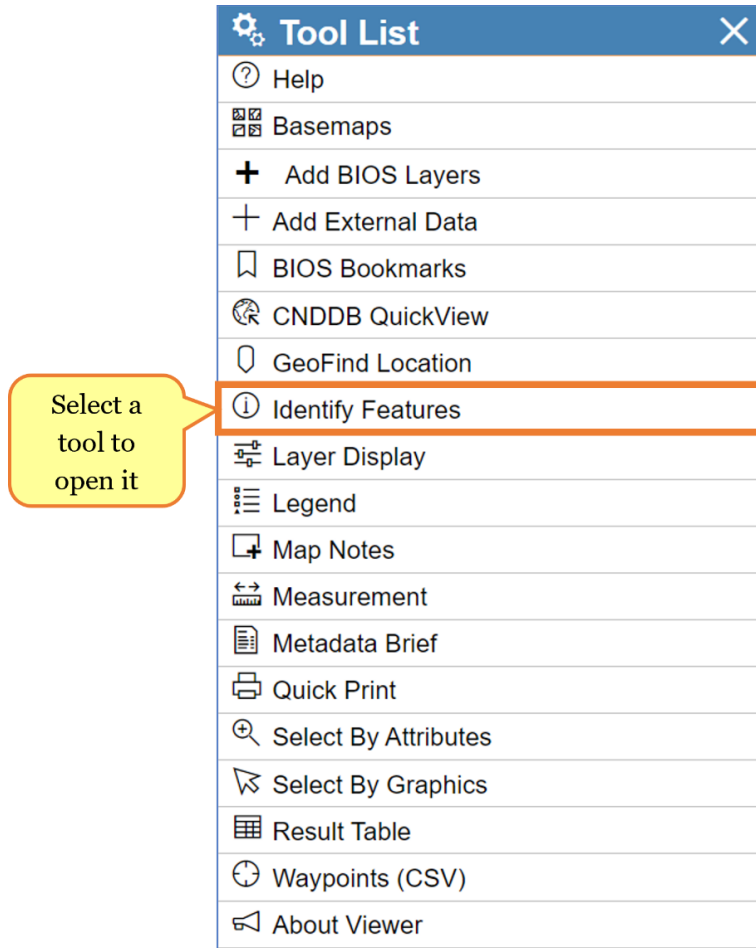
Tool List

Help

Basemaps

Add BIOS Layers

Add External Data

BIOS Bookmarks

CNDDB QuickView

GeoFind Location

Select a tool to open it

Identify Features

Layer Display

Legend

Map Notes

Measurement

Metadata Brief

Quick Print

Select By Attributes

Select By Graphics

Result Table

Waypoints (CSV)

About Viewer